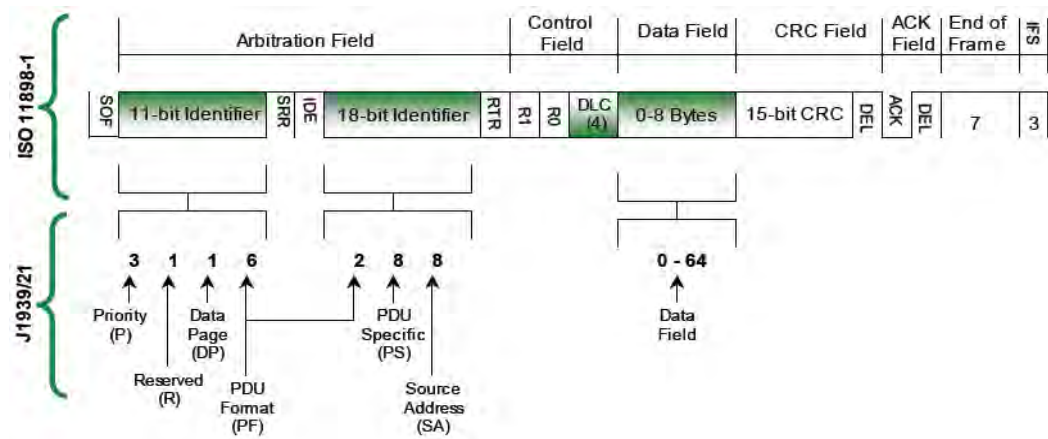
ISO 11898-1

Arbitration Field

Control Field

Data Field

CRC Field

ACK Field

End of Frame

IFS

SOF

11-bit Identifier

SRR

IDE

18-bit Identifier

RTR

R1

R0

DLC (4)

0-8 Bytes

15-bit CRC

DEL

ACK

DEL

7

3

J1939/21

3

1

1

6

2

8

8

0 - 64

Priority (P)

Reserved (R)

Data Page (DP)

PDU Format (PF)

PDU Specific (PS)

Source Address (SA)

Data Field